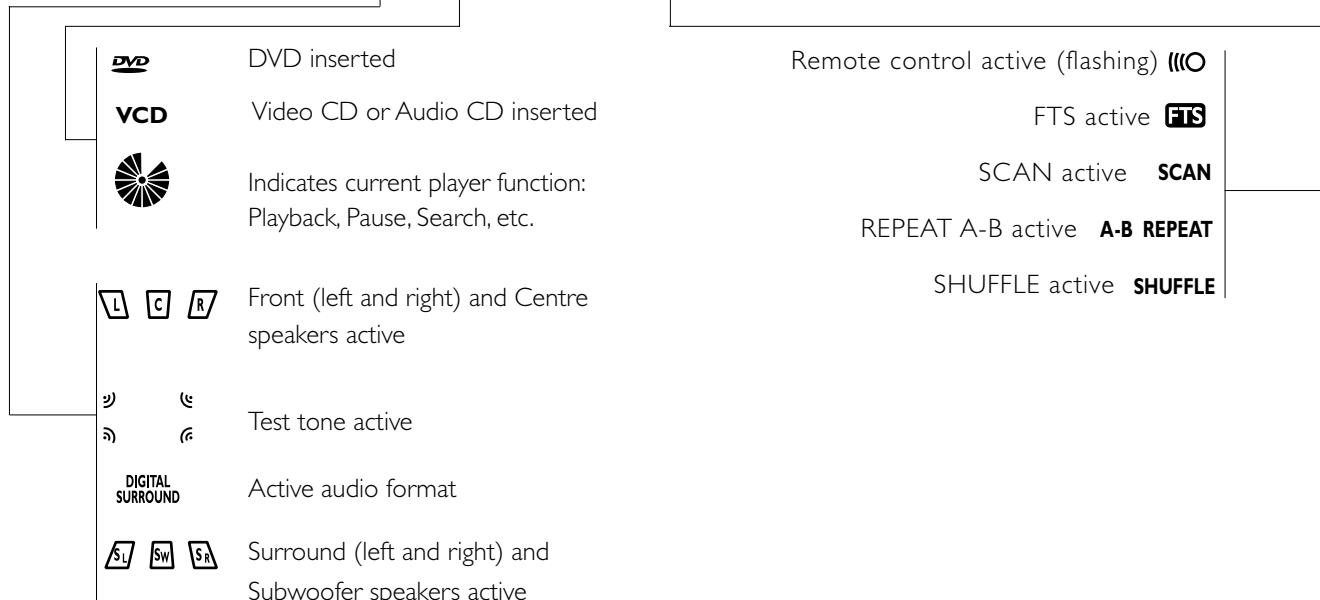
DVD DVD inserted

VCD Video CD or Audio CD inserted

Indicates current player function: Playback, Pause, Search, etc.

L C R Front (left and right) and Centre speakers active

Test tone active

DIGITAL SURROUND Active audio format

SL SW SR Surround (left and right) and Subwoofer speakers active

Remote control active (flashing)

FTS active FTS

SCAN active SCAN

REPEAT A-B active A-B REPEAT

SHUFFLE active SHUFFLE